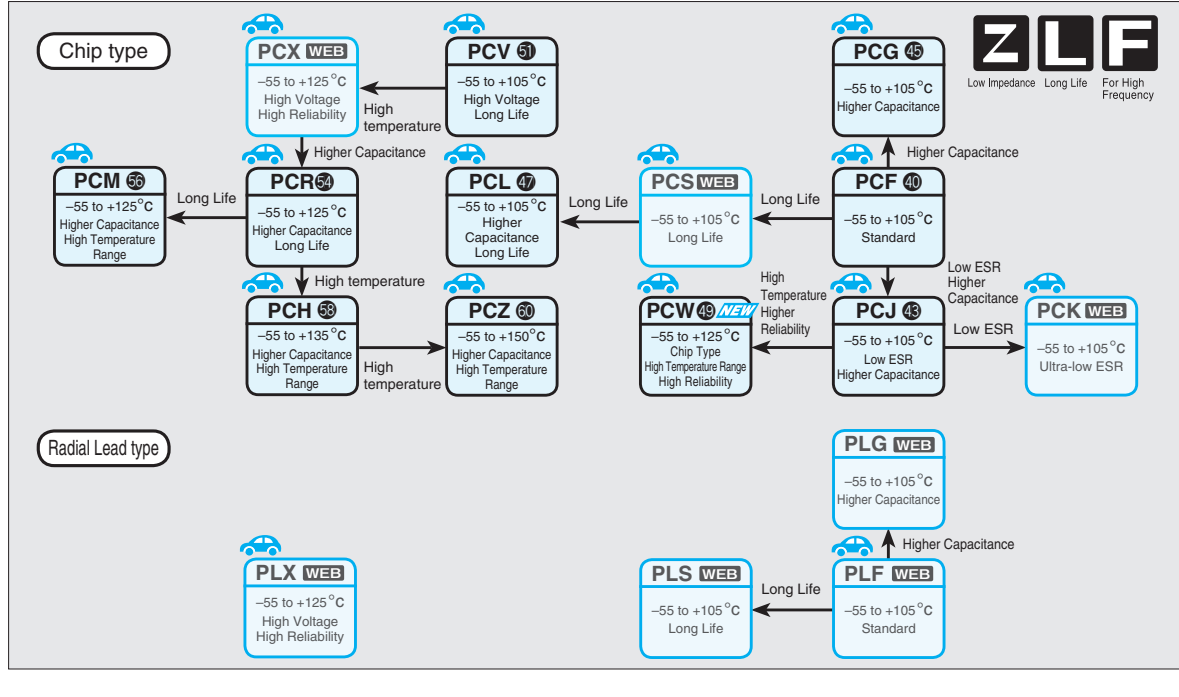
Chip type

Z L F
Low Impedance Long Life For High Frequency

PCX WEB
–55 to +125°C
High Voltage
High Reliability

PCV 51
–55 to +105°C
High Voltage
Long Life

High temperature

PCG 45
–55 to +105°C
Higher Capacitance

Higher Capacitance

PCM 56
–55 to +125°C
Higher Capacitance
High Temperature Range

Long Life

PCR 54
–55 to +125°C
Higher Capacitance
Long Life

PCL 47
–55 to +105°C
Higher Capacitance
Long Life

Long Life

PCS WEB
–55 to +105°C
Long Life

Long Life

PCF 40
–55 to +105°C
Standard

Higher Capacitance

High temperature

Low ESR
Higher Capacitance

PCH 58
–55 to +135°C
Higher Capacitance
High Temperature Range

High temperature

PCZ 60
–55 to +150°C
Higher Capacitance
High Temperature Range

High Temperature
Higher Reliability

PCW 49 NEW
–55 to +125°C
Chip Type
High Temperature Range
High Reliability

PCJ 43
–55 to +105°C
Low ESR
Higher Capacitance

Low ESR

PCK WEB
–55 to +105°C
Ultra-low ESR

Radial Lead type

PLG WEB
–55 to +105°C
Higher Capacitance

Higher Capacitance

PLX WEB
–55 to +125°C
High Voltage
High Reliability

PLS WEB
–55 to +105°C
Long Life

Long Life

PLF WEB
–55 to +105°C
Standard